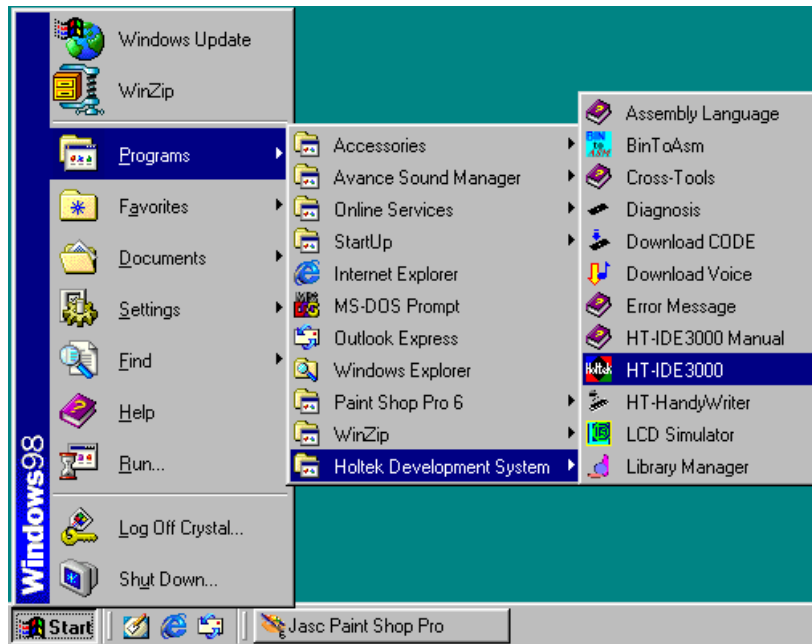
Windows Update
WinZip
Programs
Favorites
Documents
Settings
Find
Help
Run...
Log Off Crystal...
Shut Down...

Windows98

Accessories
Avance Sound Manager
Online Services
StartUp
Internet Explorer
MS-DOS Prompt
Outlook Express
Windows Explorer
Paint Shop Pro 6
WinZip
Holtek Development System

Assembly Language
BinToAsm
Cross-Tools
Diagnosis
Download CODE
Download Voice
Error Message
HT-IDE3000 Manual
HT-IDE3000
HT-HandyWriter
LCD Simulator
Library Manager

Start
Jasc Paint Shop Pro